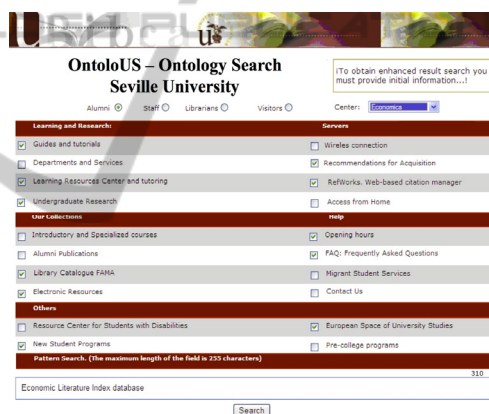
OntoloUS – Ontology Search
Seville University

¡To obtain enhanced result search you must provide initial information...!

Alumni Staff Librarians Visitors Center: Economica

| Learning and Research: | Servers |
|---|---|
| Guides and tutorials | Wireles connection |
| Departments and Services | Recommendations for Acquisition |
| Learning Resources Center and tutoring | RefWorks. Web-based citation manager |
| Undergraduate Research | Access from Home |
| Our Collections | Help |
| Introductory and Specialized courses | Opening hours |
| Alumni Publications | FAQ: Frequently Asked Questions |
| Library Catalogue FAMA | Migrant Student Services |
| Electronic Resources | Contact Us |
| Others | |
| Resource Center for Students with Disabilities | European Space of University Studies |
| New Student Programs | Pre-college programs |

Pattern Search. (The maximum length of the field is 255 characters)

310

Economic Literature Index database

Search